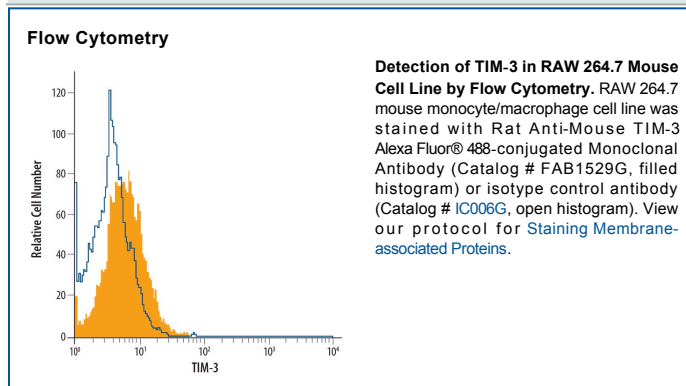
Flow Cytometry

Relative Cell Number

120
100
80
60
40
20
0

$10^0$ $10^1$ $10^2$ $10^3$ $10^4$

TIM-3

**Detection of TIM-3 in RAW 264.7 Mouse Cell Line by Flow Cytometry.** RAW 264.7 mouse monocyte/macrophage cell line was stained with Rat Anti-Mouse TIM-3 Alexa Fluor® 488-conjugated Monoclonal Antibody (Catalog # FAB1529G, filled histogram) or isotype control antibody (Catalog # IC006G, open histogram). View our protocol for Staining Membrane-associated Proteins.